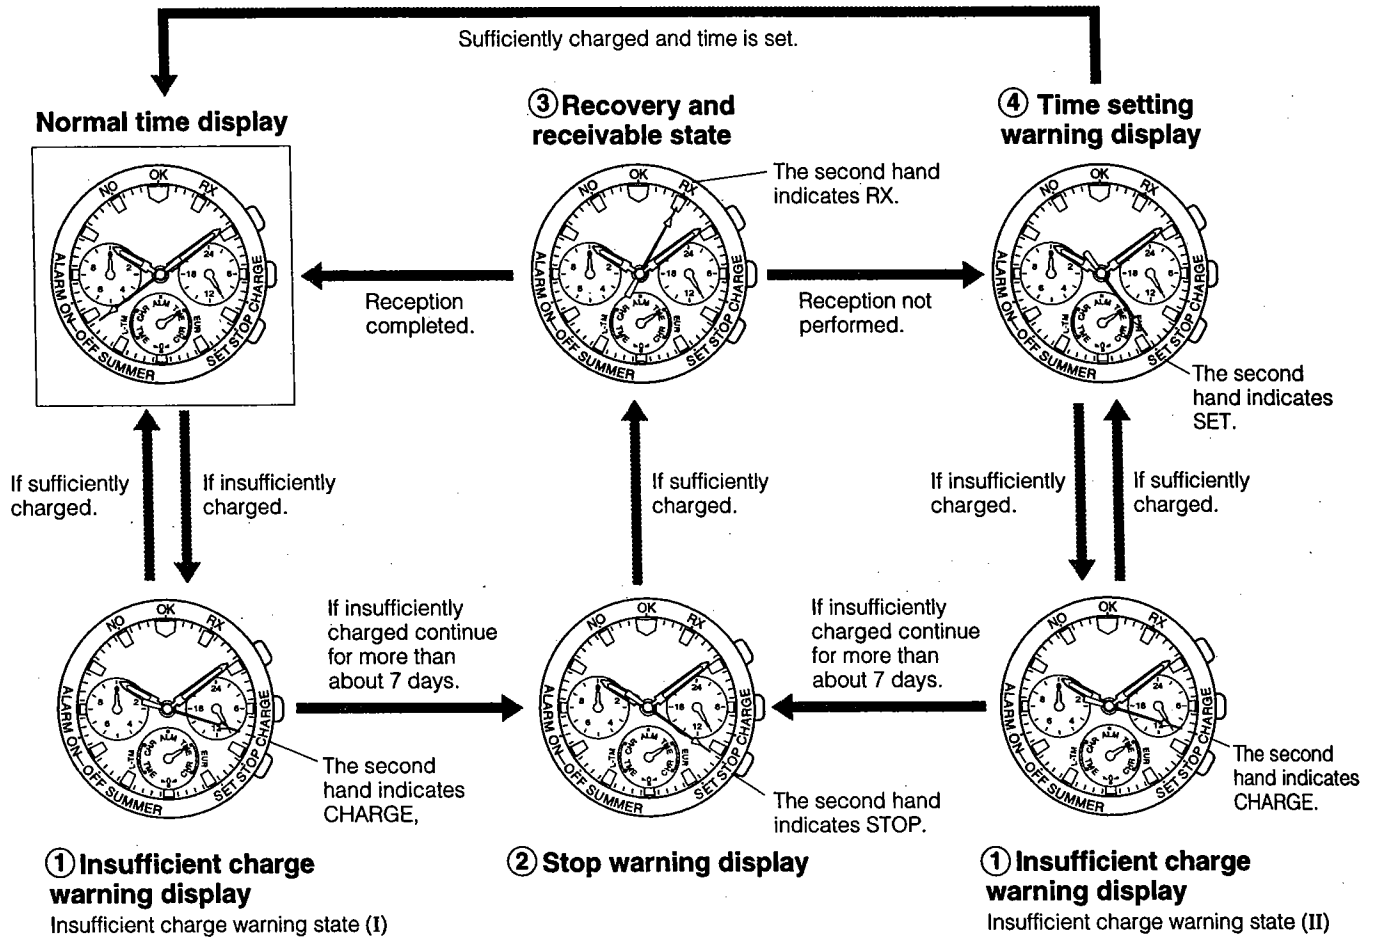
Sufficiently charged and time is set.

Normal time display

NO OK RX
ALARM ON—OFF SUMMER SET STOP CHARGE
L-TM CHR ALM TME CHR EUR

③ Recovery and receivable state

The second hand indicates RX.

NO OK RX
ALARM ON—OFF SUMMER SET STOP CHARGE

④ Time setting warning display

NO OK RX
ALARM ON—OFF SUMMER SET STOP CHARGE

Reception completed.

Reception not performed.

The second hand indicates SET.

If sufficiently charged.

If insufficiently charged.

If sufficiently charged.

If insufficiently charged.

If sufficiently charged.

If insufficiently charged continue for more than about 7 days.

If insufficiently charged continue for more than about 7 days.

NO OK RX
ALARM ON—OFF SUMMER SET STOP CHARGE

NO OK RX
ALARM ON—OFF SUMMER SET STOP CHARGE

NO OK RX
ALARM ON—OFF SUMMER SET STOP CHARGE

The second hand indicates CHARGE,

The second hand indicates STOP.

The second hand indicates CHARGE.

① Insufficient charge warning display
Insufficient charge warning state (I)

② Stop warning display

① Insufficient charge warning display
Insufficient charge warning state (II)